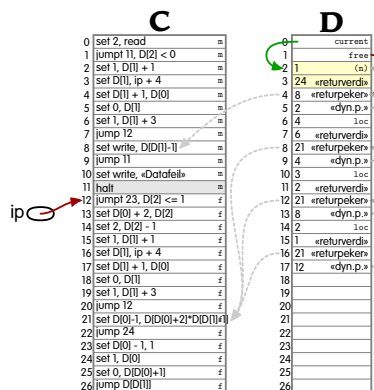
C

D

ip

| | C | |
|---|---|---|
| 0 | set 2, read | m |
| 1 | jumpt 11, D[2] < 0 | m |
| 2 | set 1, D[1] + 1 | m |
| 3 | set D[1], ip + 4 | m |
| 4 | set D[1] + 1, D[0] | m |
| 5 | set 0, D[1] | m |
| 6 | set 1, D[1] + 3 | m |
| 7 | jump 12 | m |
| 8 | set write, D[D[1]-1] | m |
| 9 | jump 11 | m |
| 10 | set write, «Datafeil» | m |
| 11 | halt | m |
| 12 | jumpt 23, D[2] <= 1 | f |
| 13 | set D[0] + 2, D[2] | f |
| 14 | set 2, D[2] - 1 | f |
| 15 | set 1, D[1] + 1 | f |
| 16 | set D[1], ip + 4 | f |
| 17 | set D[1] + 1, D[0] | f |
| 18 | set 0, D[1] | f |
| 19 | set 1, D[1] + 3 | f |
| 20 | jump 12 | f |
| 21 | set D[0]-1, D[D[0]+2]*D[D[1]+1] | f |
| 22 | jump 24 | f |
| 23 | set D[0] - 1, 1 | f |
| 24 | set 1, D[0] | f |
| 25 | set 0, D[D[0]+1] | f |
| 26 | jump D[D[1]] | f |

| | D | |
|---|---|---|
| 0 | | current |
| 1 | | free |
| 2 | 1 | (n) |
| 3 | 24 | «returverdi» |
| 4 | 8 | «returpeker» |
| 5 | 0 | «dyn.p.» |
| 6 | 4 | loc |
| 7 | 6 | «returverdi» |
| 8 | 21 | «returpeker» |
| 9 | 4 | «dyn.p.» |
| 10 | 3 | loc |
| 11 | 2 | «returverdi» |
| 12 | 21 | «returpeker» |
| 13 | 8 | «dyn.p.» |
| 14 | 2 | loc |
| 15 | 1 | «returverdi» |
| 16 | 21 | «returpeker» |
| 17 | 12 | «dyn.p.» |
| 18 | | |
| 19 | | |
| 20 | | |
| 21 | | |
| 22 | | |
| 23 | | |
| 24 | | |
| 25 | | |
| 26 | | |